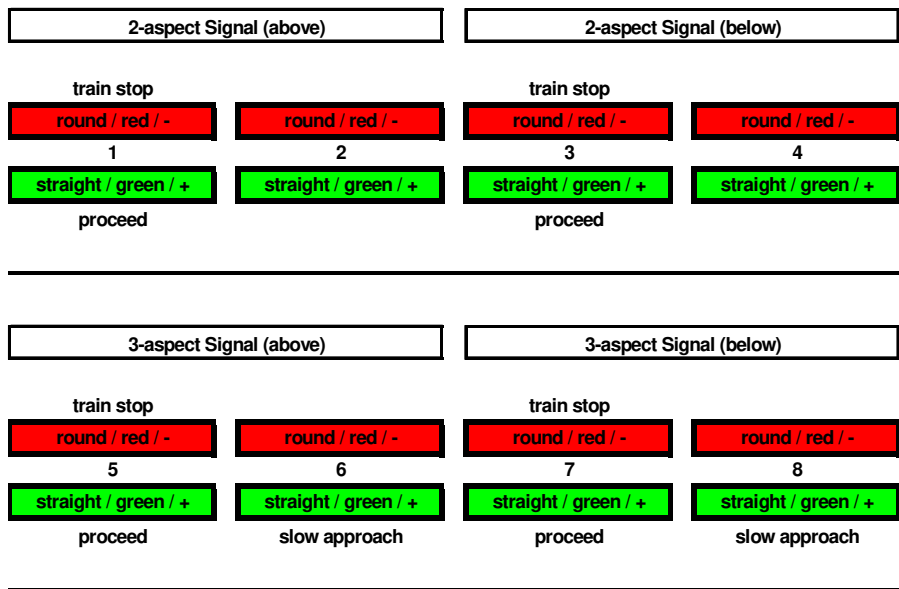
2-aspect Signal (above)

2-aspect Signal (below)

train stop

round / red / -

1

straight / green / +

proceed

round / red / -

2

straight / green / +

train stop

round / red / -

3

straight / green / +

proceed

round / red / -

4

straight / green / +

3-aspect Signal (above)

3-aspect Signal (below)

train stop

round / red / -

5

straight / green / +

proceed

round / red / -

6

straight / green / +

slow approach

train stop

round / red / -

7

straight / green / +

proceed

round / red / -

8

straight / green / +

slow approach